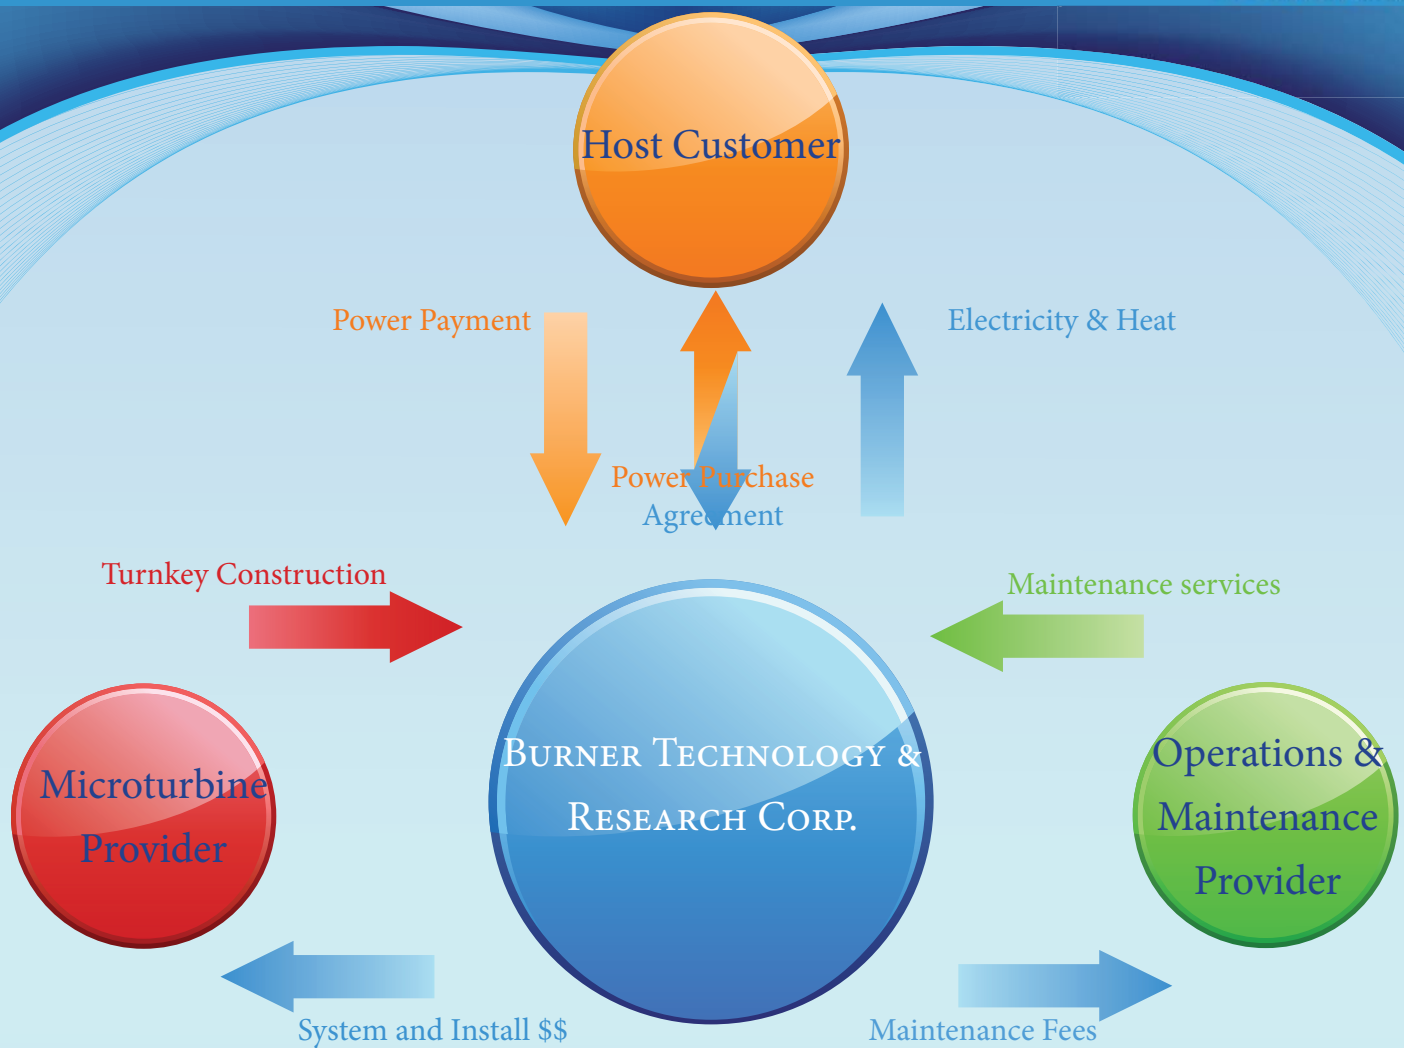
Host Customer

Power Payment

Electricity & Heat

Power Purchase Agreement

Turnkey Construction

Maintenance services

Microturbine Provider

Burner Technology & Research Corp.

Operations & Maintenance Provider

System and Install $$

Maintenance Fees